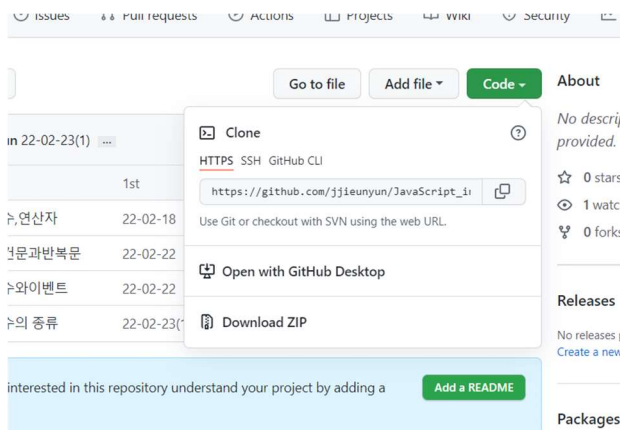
Issues Pull requests Actions Projects Wiki Security

Go to file Add file Code

About

No descri provided.

0 stars

1 watc

0 forks

Releases

No releases

Create a new

Packages

un 22-02-23(1) ...

1st

수,연산자 22-02-18

건문과반복문 22-02-22

수와이벤트 22-02-22

수의 종류 22-02-23(1

Clone

HTTPS SSH GitHub CLI

https://github.com/jjieunyun/JavaScript_i

Use Git or checkout with SVN using the web URL.

Open with GitHub Desktop

Download ZIP

interested in this repository understand your project by adding a

Add a README